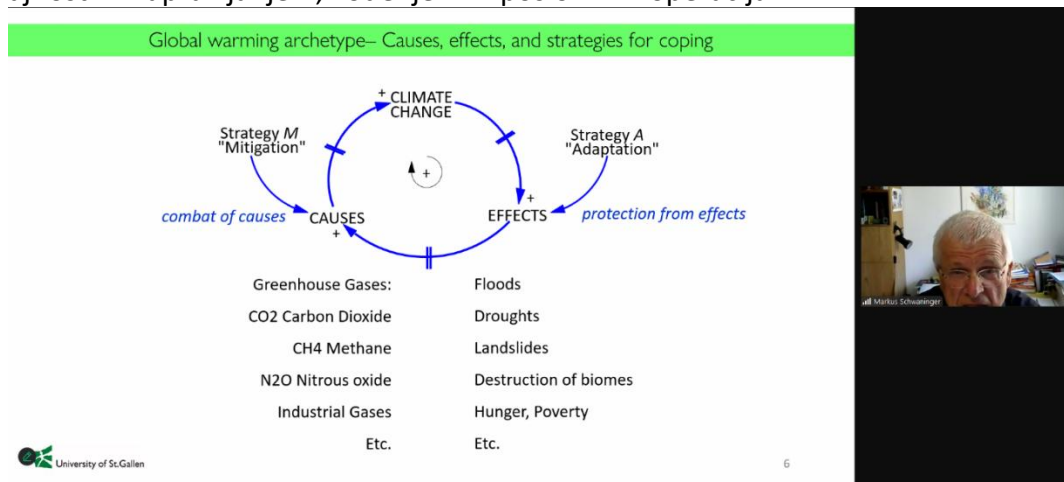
Global warming archetype– Causes, effects, and strategies for coping

+ CLIMATE CHANGE

Strategy *M* "Mitigation"

Strategy *A* "Adaptation"

+

combat of causes

CAUSES

+

+

EFFECTS

protection from effects

Greenhouse Gases: | Floods
CO2 Carbon Dioxide | Droughts
CH4 Methane | Landslides
N2O Nitrous oxide | Destruction of biomes
Industrial Gases | Hunger, Poverty
Etc. | Etc.

University of St.Gallen

6

Markus Schwaninger